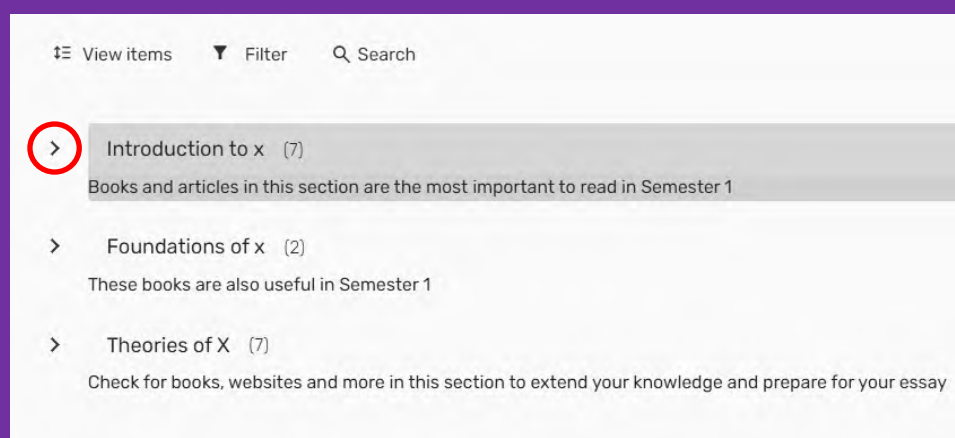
View items Filter Search

Introduction to x (7)
Books and articles in this section are the most important to read in Semester 1

Foundations of x (2)
These books are also useful in Semester 1

Theories of X (7)
Check for books, websites and more in this section to extend your knowledge and prepare for your essay